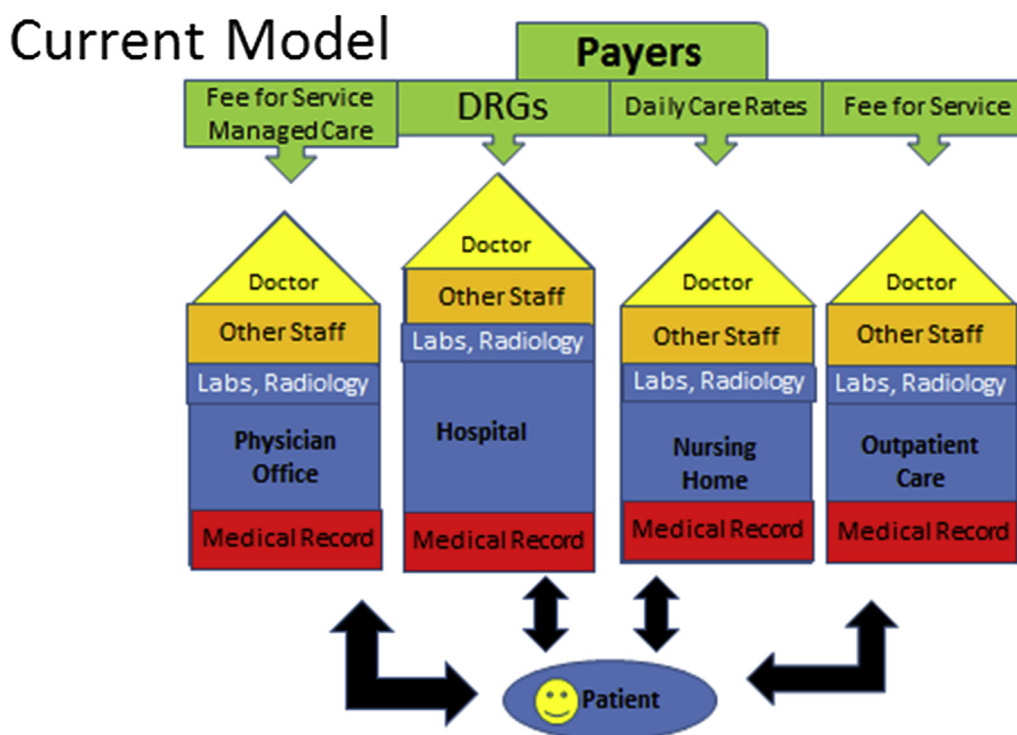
Current Model

Payers

Fee for Service Managed Care

DRGs

Daily Care Rates

Fee for Service

Doctor
Other Staff
Labs, Radiology
Physician Office
Medical Record

Doctor
Other Staff
Labs, Radiology
Hospital
Medical Record

Doctor
Other Staff
Labs, Radiology
Nursing Home
Medical Record

Doctor
Other Staff
Labs, Radiology
Outpatient Care
Medical Record

Patient